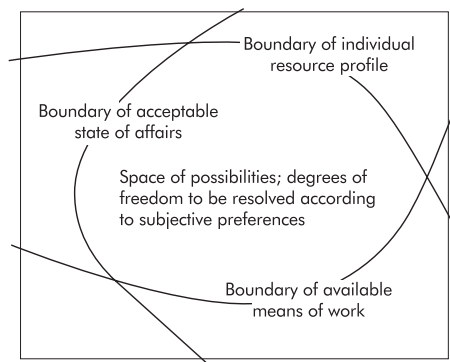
Boundary of individual resource profile

Boundary of acceptable state of affairs

Space of possibilities; degrees of freedom to be resolved according to subjective preferences

Boundary of available means of work